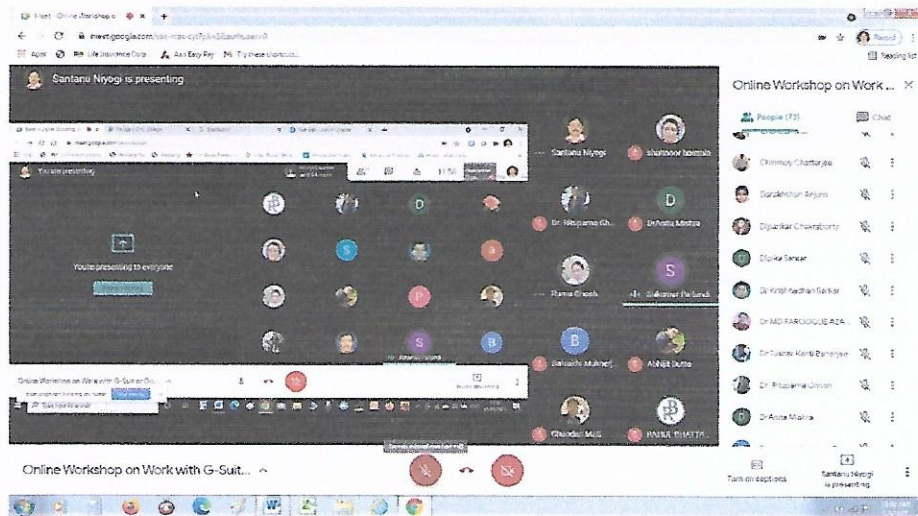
Meet - Online Workshop o

meet.google.com/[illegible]

Apps   LIfe Insurance Corp   Ass Easy Pay   Try these shortcuts

Reading list

Santanu Niyogi is presenting

You are presenting

You're presenting to everyone

Online Workshop on Work with G-Suit

Santanu Niyogi   shahnoor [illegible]

Dr. Rituparna Gh...   Dr. Anita Mishra

Rama Ghosh   Dikshankar Pal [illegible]

Barnali Mukherj...   Abhijit Dutta

Ghandari Mali   RAHUL BHATTA...

Online Workshop on Work ...

People (73)   Chat

Chinmoy Chatterjee

Nandakishor Anjum

Dipankar Chakraborty

Dipika Sarkar

Dr Krishnendu Sarkar

Dr MD FAROOQUE AZA...

Dr Tushar Kanti Banerjee

Dr. Rituparna Ghosh

Dr Anita Mishra

Online Workshop on Work with G-Suit...

Turn on captions

Santanu Niyogi is presenting